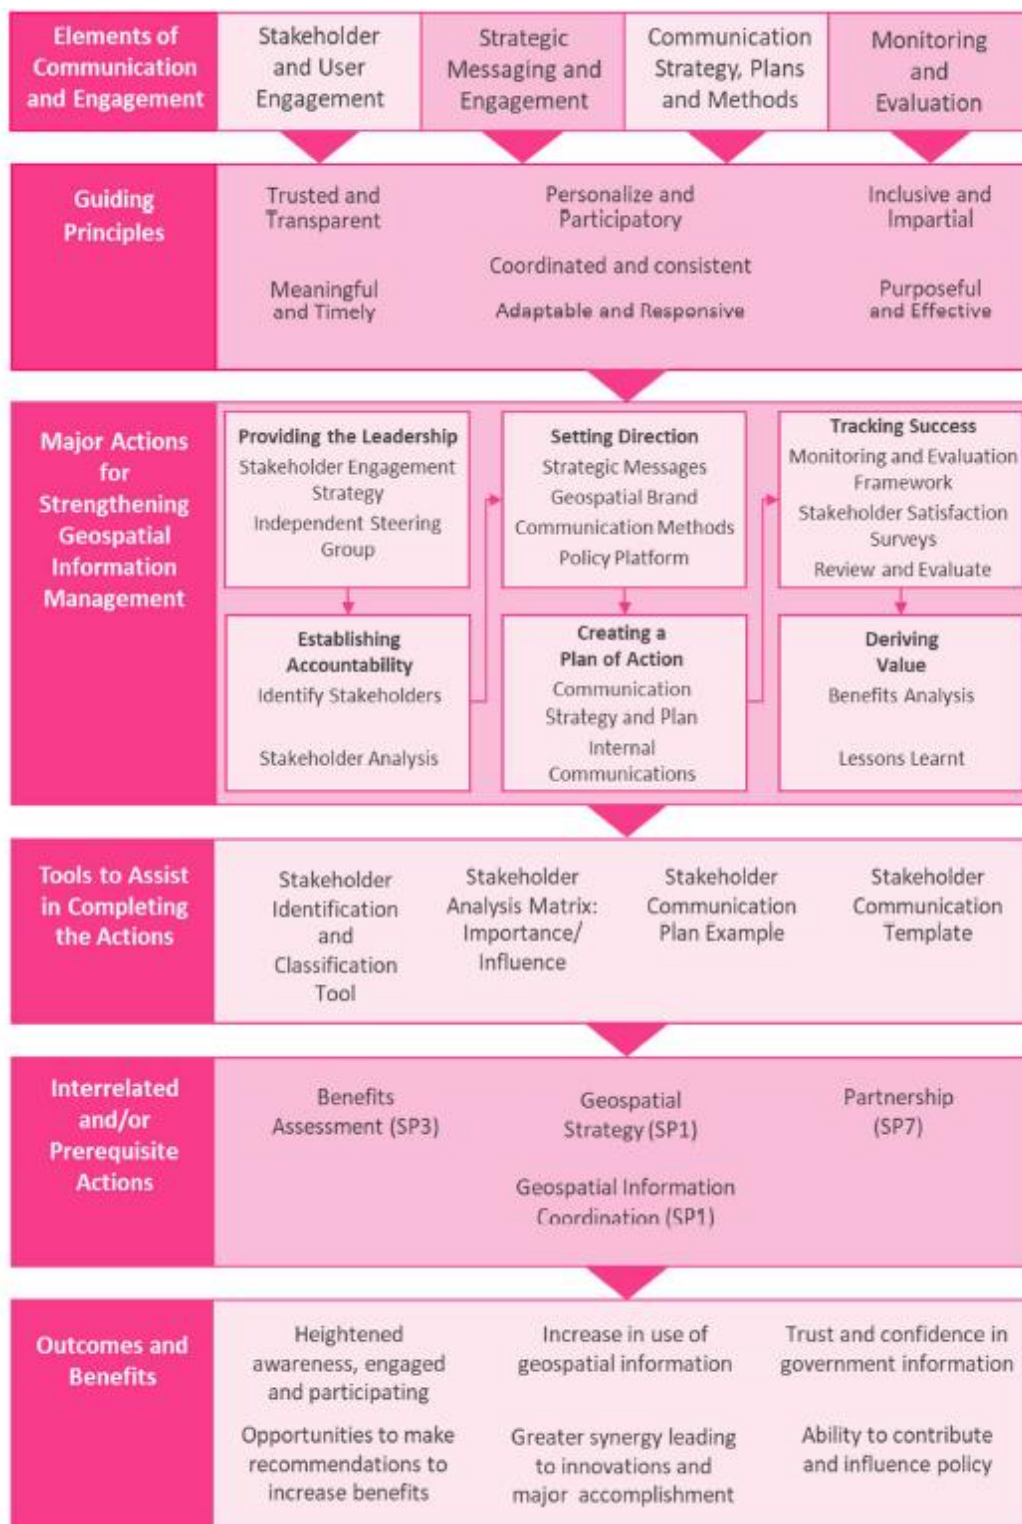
Elements of Communication and Engagement

Stakeholder and User Engagement

Strategic Messaging and Engagement

Communication Strategy, Plans and Methods

Monitoring and Evaluation

Guiding Principles

Trusted and Transparent

Meaningful and Timely

Personalize and Participatory

Coordinated and consistent

Adaptable and Responsive

Inclusive and Impartial

Purposeful and Effective

Major Actions for Strengthening Geospatial Information Management

Providing the Leadership
Stakeholder Engagement Strategy
Independent Steering Group

Establishing Accountability
Identify Stakeholders
Stakeholder Analysis

Setting Direction
Strategic Messages
Geospatial Brand
Communication Methods
Policy Platform

Creating a Plan of Action
Communication Strategy and Plan
Internal Communications

Tracking Success
Monitoring and Evaluation Framework
Stakeholder Satisfaction Surveys
Review and Evaluate

Deriving Value
Benefits Analysis
Lessons Learnt

Tools to Assist in Completing the Actions

Stakeholder Identification and Classification Tool

Stakeholder Analysis Matrix: Importance/ Influence

Stakeholder Communication Plan Example

Stakeholder Communication Template

Interrelated and/or Prerequisite Actions

Benefits Assessment (SP3)

Geospatial Strategy (SP1)

Geospatial Information Coordination (SP1)

Partnership (SP7)

Outcomes and Benefits

Heightened awareness, engaged and participating

Opportunities to make recommendations to increase benefits

Increase in use of geospatial information

Greater synergy leading to innovations and major accomplishment

Trust and confidence in government information

Ability to contribute and influence policy